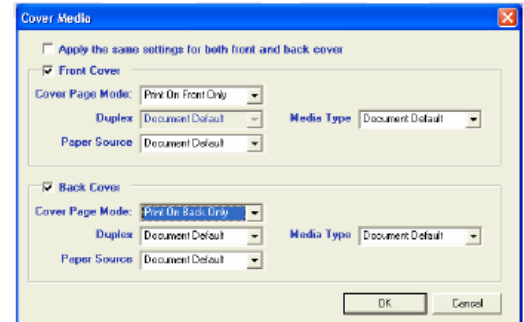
Cover Media

Apply the same settings for both front and back cover

Front Cover

Cover Page Mode: Print On Front Only

Duplex Document Default

Media Type Document Default

Paper Source Document Default

Back Cover

Cover Page Mode: Print On Back Only

Duplex Document Default

Media Type Document Default

Paper Source Document Default

OK Cancel